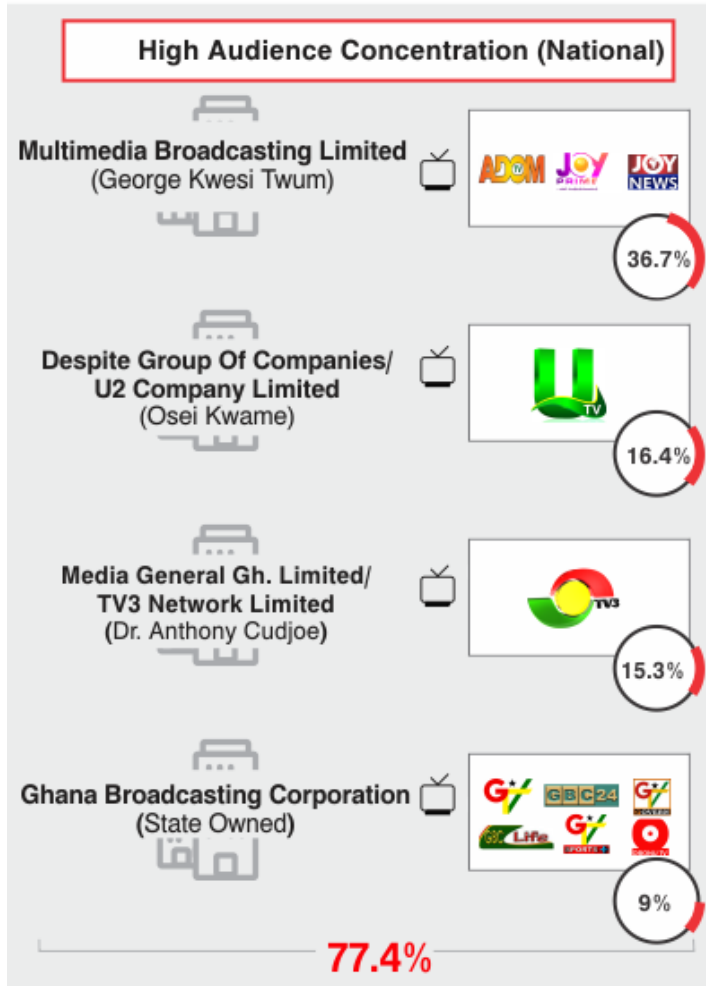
High Audience Concentration (National)

Multimedia Broadcasting Limited
(George Kwesi Twum)

ADOM JOY PRIME JOY NEWS

36.7%

Despite Group Of Companies/
U2 Company Limited
(Osei Kwame)

U TV

16.4%

Media General Gh. Limited/
TV3 Network Limited
(Dr. Anthony Cudjoe)

TV3

15.3%

Ghana Broadcasting Corporation
(State Owned)

GTV GBC24 GTV GBC Life GTV SPORTS+

9%

77.4%